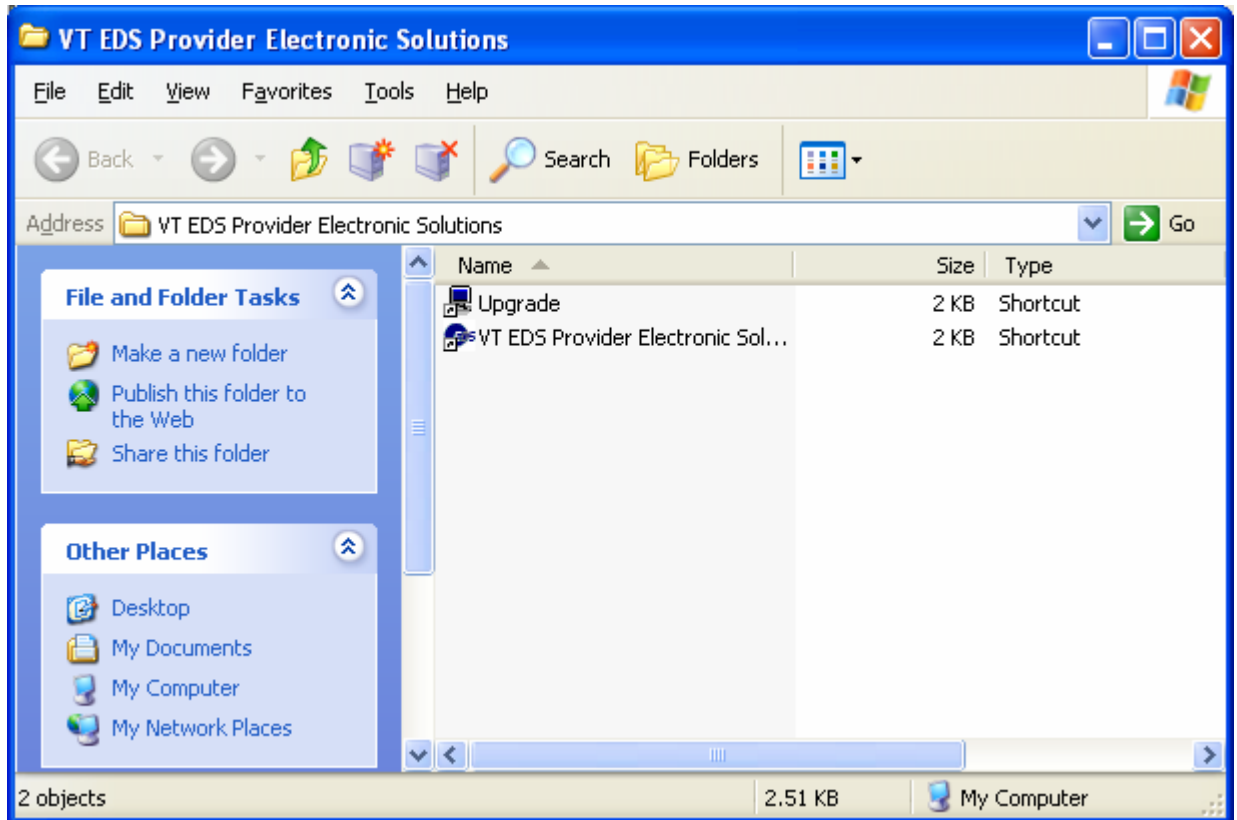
VT EDS Provider Electronic Solutions

File Edit View Favorites Tools Help

Back Search Folders

Address VT EDS Provider Electronic Solutions Go

File and Folder Tasks

Make a new folder
Publish this folder to the Web
Share this folder

Other Places

Desktop
My Documents
My Computer
My Network Places

| Name | Size | Type |
|---|---|---|
| Upgrade | 2 KB | Shortcut |
| VT EDS Provider Electronic Sol... | 2 KB | Shortcut |

2 objects 2.51 KB My Computer